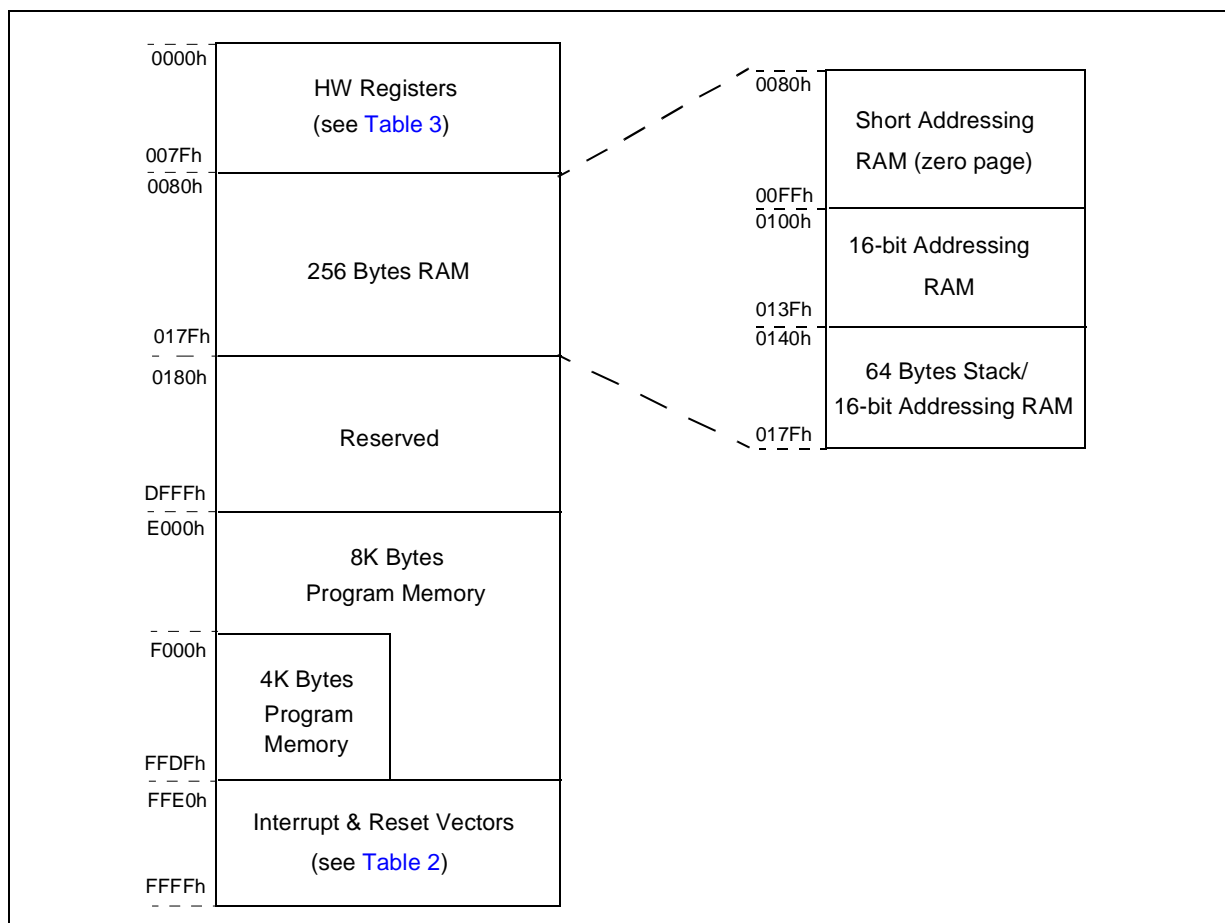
0000h
HW Registers
(see Table 3)
007Fh
0080h
256 Bytes RAM
017Fh
0180h
Reserved
DFFFh
E000h
8K Bytes
Program Memory
F000h
4K Bytes
Program
Memory
FFDFh
FFE0h
Interrupt & Reset Vectors
(see Table 2)
FFFFh

0080h
Short Addressing
RAM (zero page)
00FFh
0100h
16-bit Addressing
RAM
013Fh
0140h
64 Bytes Stack/
16-bit Addressing RAM
017Fh